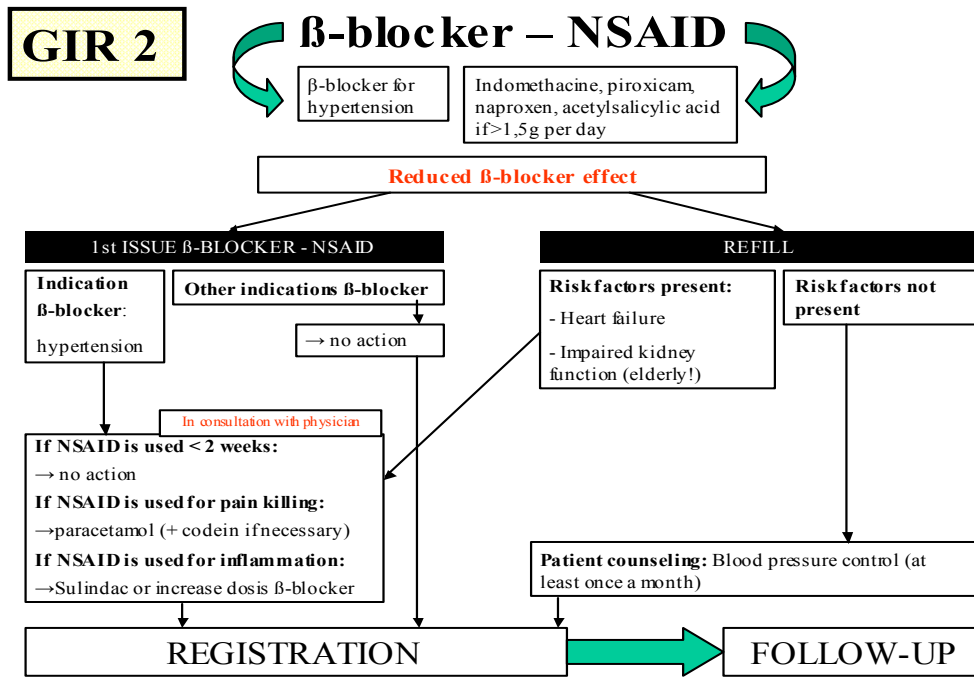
GIR 2

ß-blocker – NSAID

β-blocker for hypertension

Indomethacine, piroxicam, naproxen, acetylsalicylic acid if>1,5g per day

Reduced ß-blocker effect

1st ISSUE ß-BLOCKER - NSAID

REFILL

Indication ß-blocker: hypertension

Other indications ß-blocker

→ no action

Risk factors present:
- Heart failure
- Impaired kidney function (elderly!)

Risk factors not present

In consultation with physician

If NSAID is used < 2 weeks:
→ no action
If NSAID is used for pain killing:
→paracetamol (+ codein if necessary)
If NSAID is used for inflammation:
→Sulindac or increase dosis ß-blocker

Patient counseling: Blood pressure control (at least once a month)

REGISTRATION

FOLLOW-UP